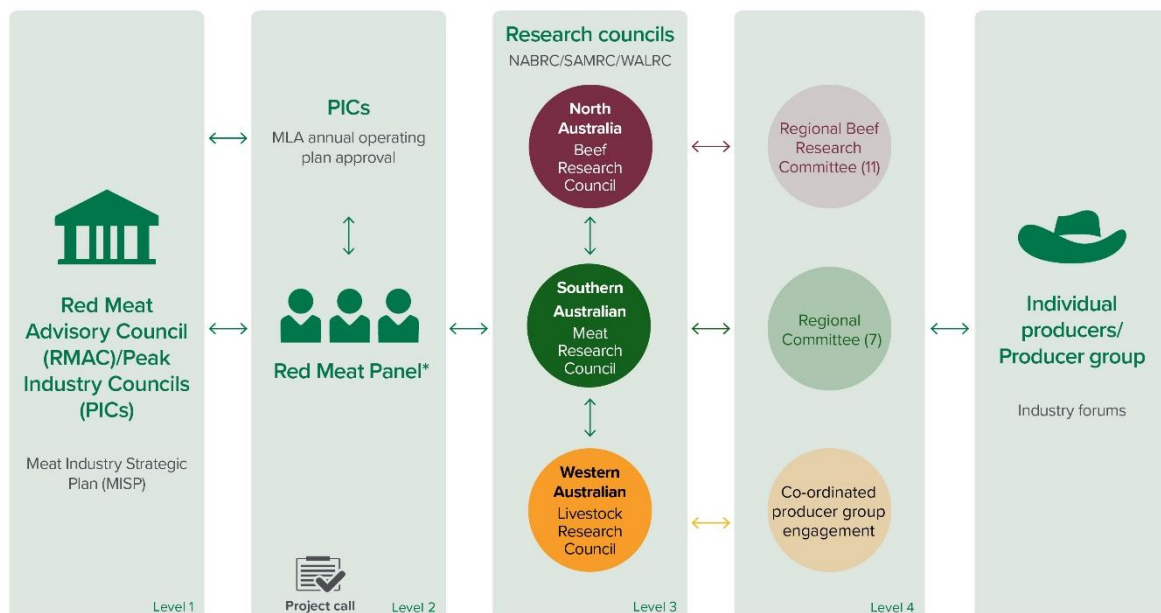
Red Meat Advisory Council (RMAC)/Peak Industry Councils (PICs)

Meat Industry Strategic Plan (MISP)

Level 1

PICs

MLA annual operating plan approval

Red Meat Panel*

Project call

Level 2

Research councils

NABRC/SAMRC/WALRC

North Australia Beef Research Council

Southern Australian Meat Research Council

Western Australian Livestock Research Council

Level 3

Regional Beef Research Committee (11)

Regional Committee (7)

Co-ordinated producer group engagement

Level 4

Individual producers/ Producer group

Industry forums